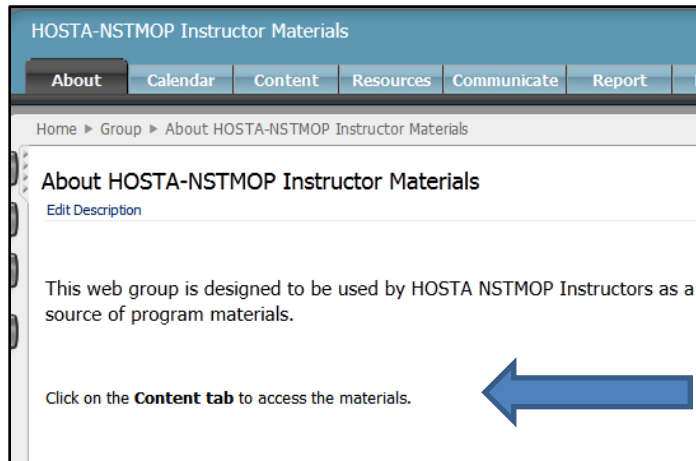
HOSTA-NSTMOP Instructor Materials

About | Calendar | Content | Resources | Communicate | Report

Home ▶ Group ▶ About HOSTA-NSTMOP Instructor Materials

About HOSTA-NSTMOP Instructor Materials

Edit Description

This web group is designed to be used by HOSTA NSTMOP Instructors as a source of program materials.

Click on the **Content tab** to access the materials.